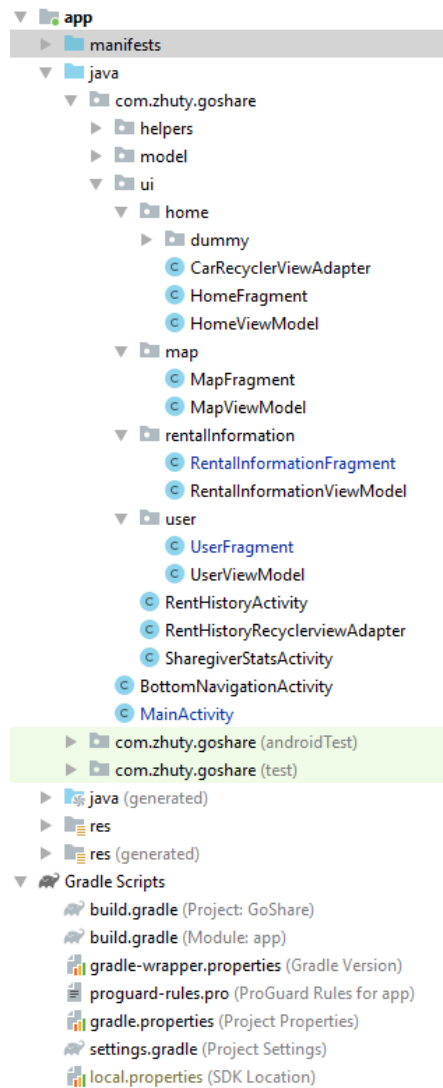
app
manifests
java
com.zhuty.goshare
helpers
model
ui
home
dummy
CarRecyclerViewAdapter
HomeFragment
HomeViewModel
map
MapFragment
MapViewModel
rentalInformation
RentalInformationFragment
RentalInformationViewModel
user
UserFragment
UserViewModel
RentHistoryActivity
RentHistoryRecyclerviewAdapter
SharegiverStatsActivity
BottomNavigationActivity
MainActivity
com.zhuty.goshare (androidTest)
com.zhuty.goshare (test)
java (generated)
res
res (generated)
Gradle Scripts
build.gradle (Project: GoShare)
build.gradle (Module: app)
gradle-wrapper.properties (Gradle Version)
proguard-rules.pro (ProGuard Rules for app)
gradle.properties (Project Properties)
settings.gradle (Project Settings)
local.properties (SDK Location)